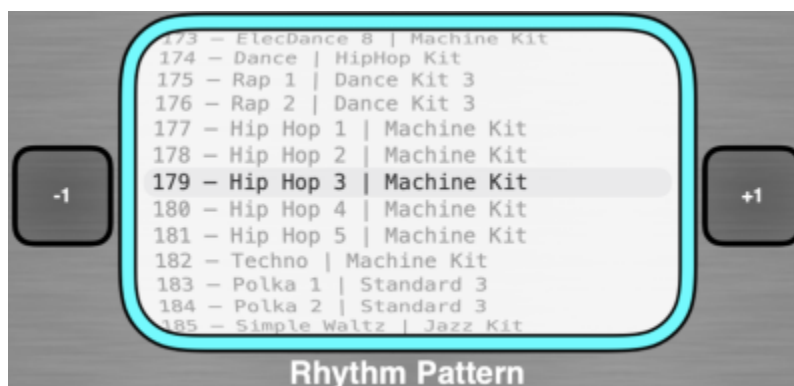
-1

173 – ElecDance 8 | Machine Kit
174 – Dance | HipHop Kit
175 – Rap 1 | Dance Kit 3
176 – Rap 2 | Dance Kit 3
177 – Hip Hop 1 | Machine Kit
178 – Hip Hop 2 | Machine Kit
179 – Hip Hop 3 | Machine Kit
180 – Hip Hop 4 | Machine Kit
181 – Hip Hop 5 | Machine Kit
182 – Techno | Machine Kit
183 – Polka 1 | Standard 3
184 – Polka 2 | Standard 3
185 – Simple Waltz | Jazz Kit

+1

Rhythm Pattern